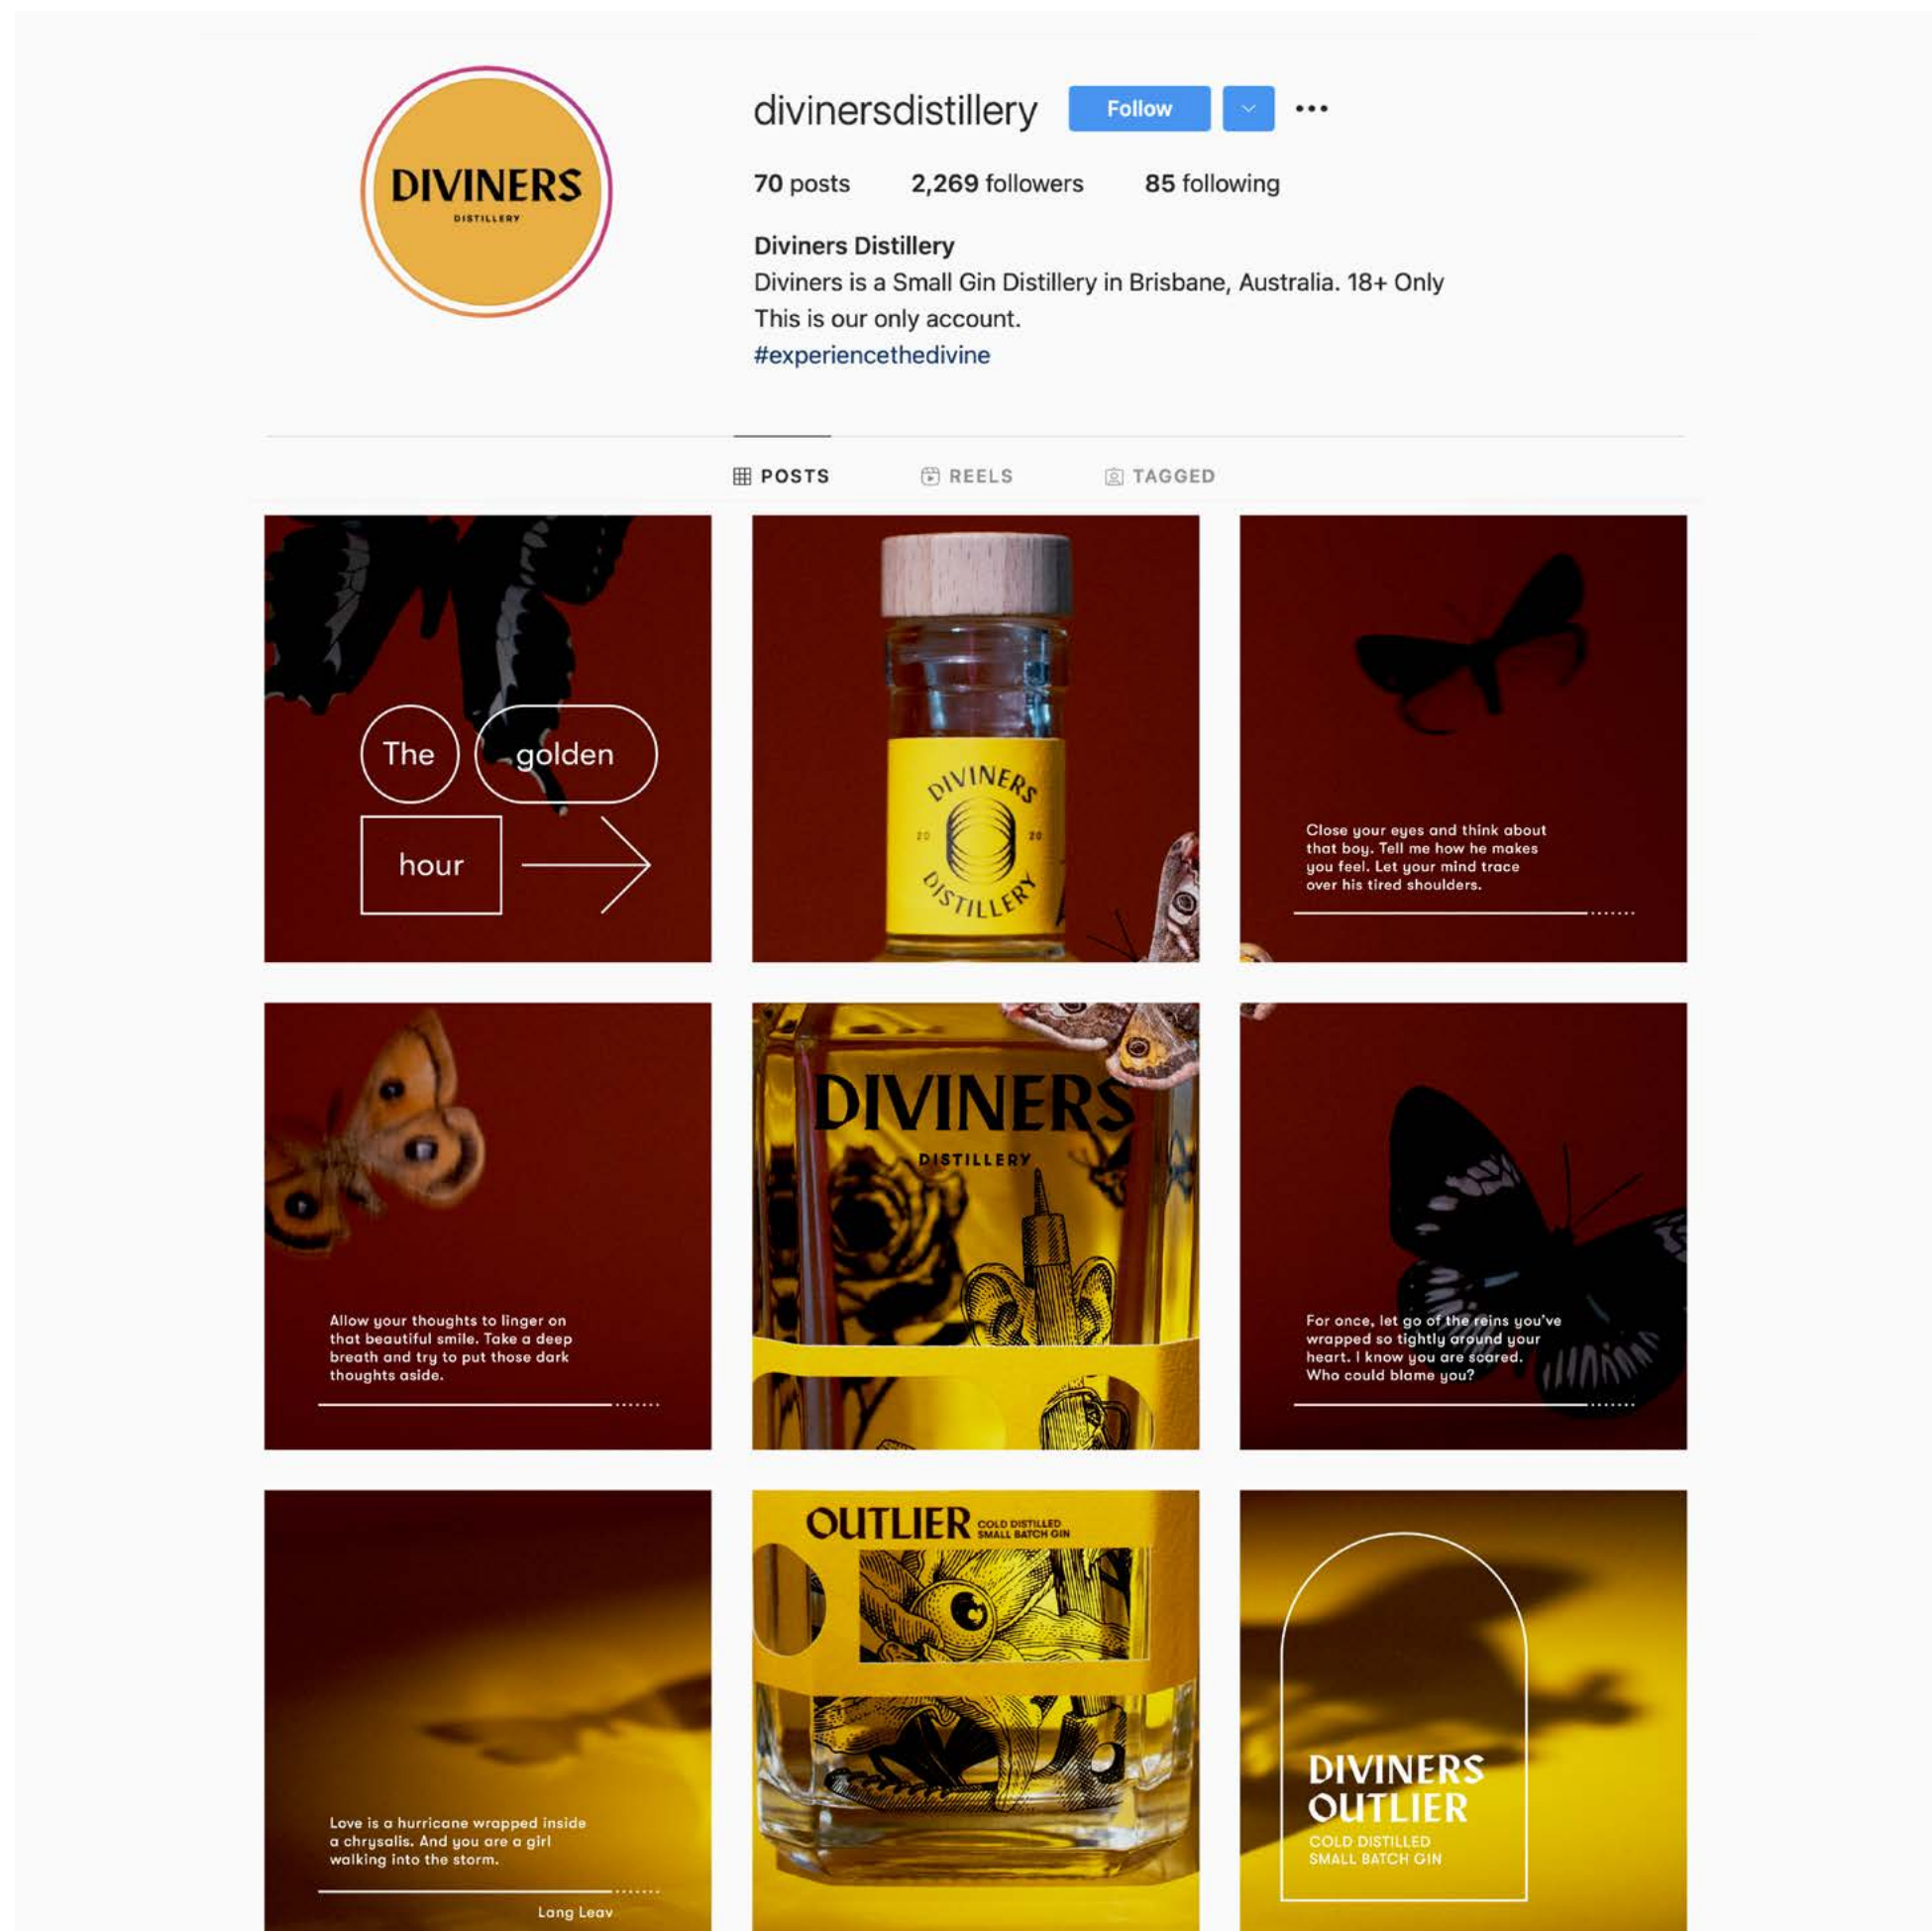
DIVINERS
DISTILLERY

divinersdistillery Follow •••

70 posts 2,269 followers 85 following

Diviners Distillery
Diviners is a Small Gin Distillery in Brisbane, Australia. 18+ Only
This is our only account.
#experiencethedivine

POSTS REELS TAGGED

The golden hour

DIVINERS 20 20 DISTILLERY

Close your eyes and think about that boy. Tell me how he makes you feel. Let your mind trace over his tired shoulders.

Allow your thoughts to linger on that beautiful smile. Take a deep breath and try to put those dark thoughts aside.

DIVINERS DISTILLERY

For once, let go of the reins you've wrapped so tightly around your heart. I know you are scared. Who could blame you?

Love is a hurricane wrapped inside a chrysalis. And you are a girl walking into the storm.

Lang Leav

OUTLIER COLD DISTILLED SMALL BATCH GIN

DIVINERS OUTLIER COLD DISTILLED SMALL BATCH GIN